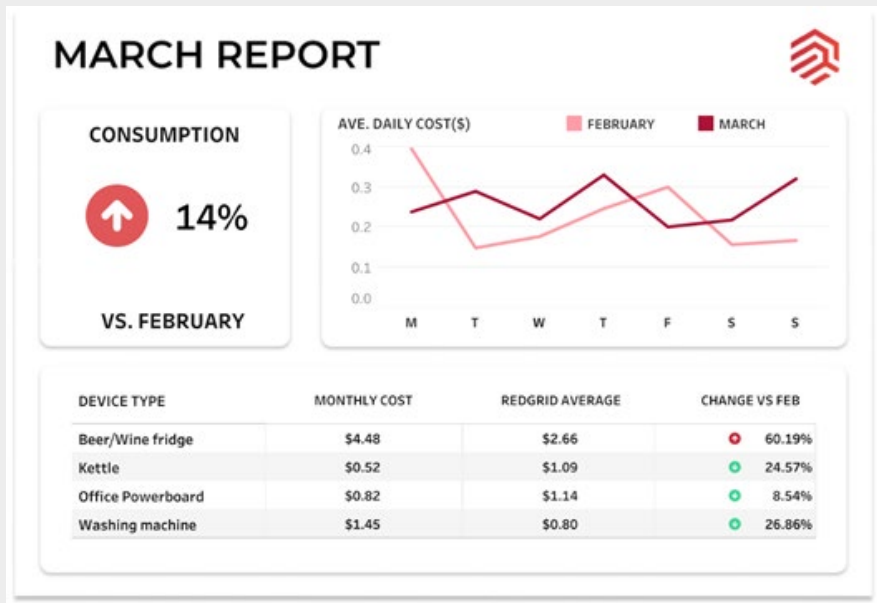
MARCH REPORT

CONSUMPTION

14%

VS. FEBRUARY

AVE. DAILY COST($) FEBRUARY MARCH

0.4
0.3
0.2
0.1
0.0

M T W T F S S

| DEVICE TYPE | MONTHLY COST | REDGRID AVERAGE | CHANGE VS FEB |
|---|---|---|---|
| Beer/Wine fridge | \$4.48 | \$2.66 | 60.19% |
| Kettle | \$0.52 | \$1.09 | 24.57% |
| Office Powerboard | \$0.82 | \$1.14 | 8.54% |
| Washing machine | \$1.45 | \$0.80 | 26.86% |